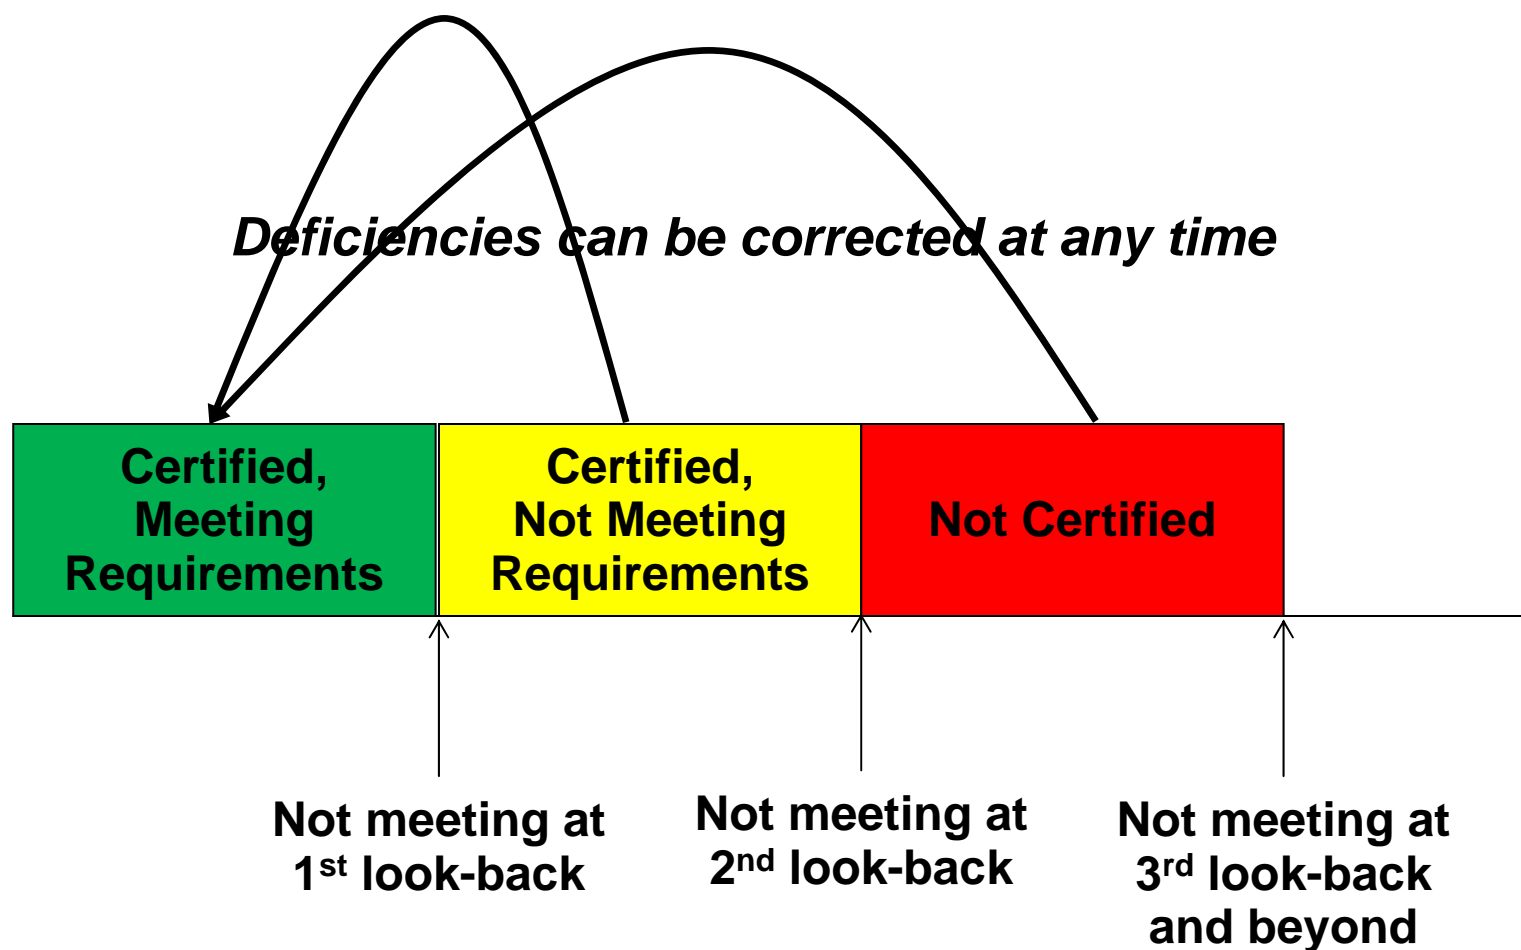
Deficiencies can be corrected at any time

Certified, Meeting Requirements

Certified, Not Meeting Requirements

Not Certified

Not meeting at 1$^{st}$ look-back

Not meeting at 2$^{nd}$ look-back

Not meeting at 3$^{rd}$ look-back and beyond